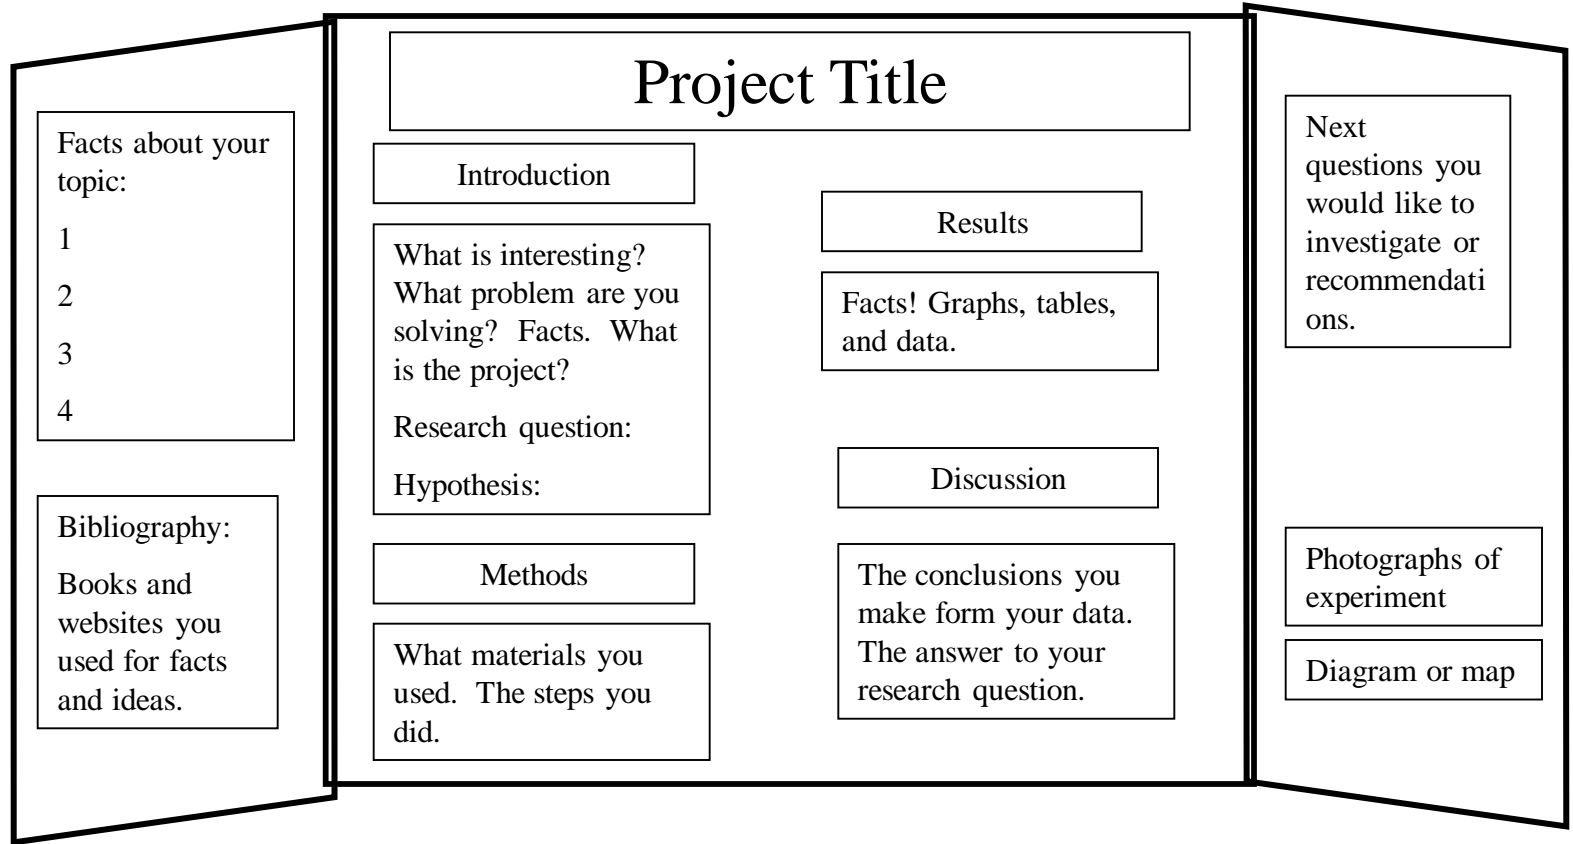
Facts about your topic:

1

2

3

4

Bibliography:

Books and websites you used for facts and ideas.

Project Title

Introduction

What is interesting? What problem are you solving? Facts. What is the project?

Research question:

Hypothesis:

Methods

What materials you used. The steps you did.

Results

Facts! Graphs, tables, and data.

Discussion

The conclusions you make form your data. The answer to your research question.

Next questions you would like to investigate or recommendations.

Photographs of experiment

Diagram or map